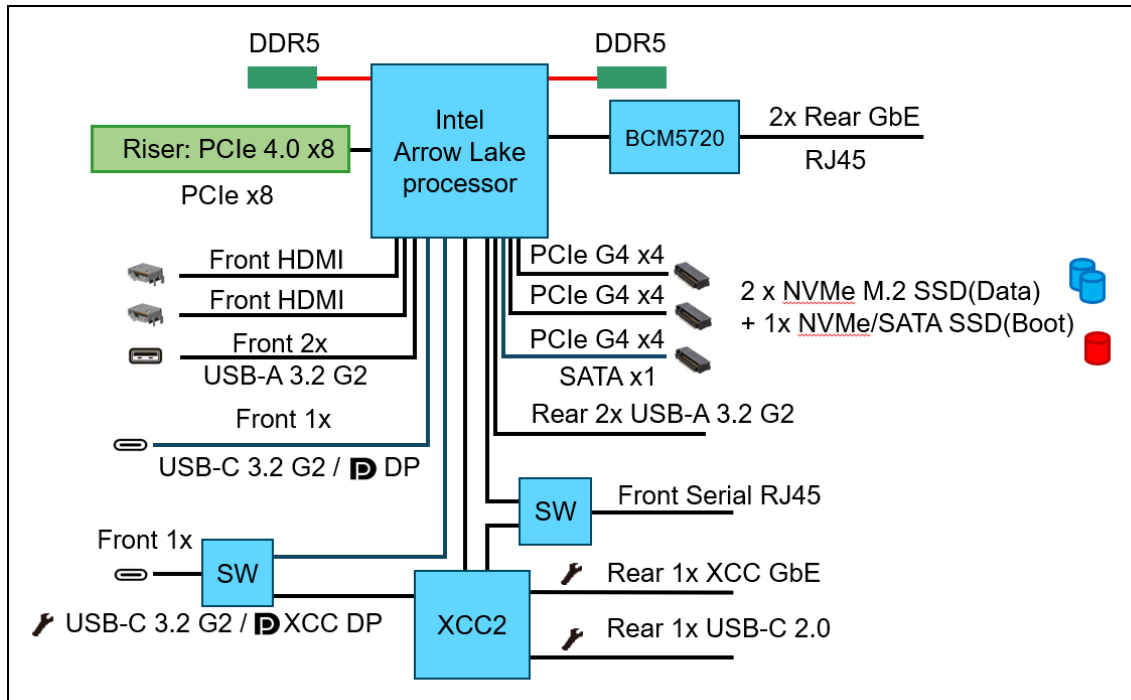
DDR5

DDR5

Intel Arrow Lake processor

BCM5720

2x Rear GbE

RJ45

Riser: PCIe 4.0 x8

PCIe x8

Front HDMI

Front HDMI

Front 2x USB-A 3.2 G2

Front 1x

USB-C 3.2 G2 / DP

PCIe G4 x4

PCIe G4 x4

PCIe G4 x4

SATA x1

2 x NVMe M.2 SSD(Data)

+ 1x NVMe/SATA SSD(Boot)

Rear 2x USB-A 3.2 G2

SW

Front Serial RJ45

Front 1x

SW

USB-C 3.2 G2 / XCC DP

XCC2

Rear 1x XCC GbE

Rear 1x USB-C 2.0